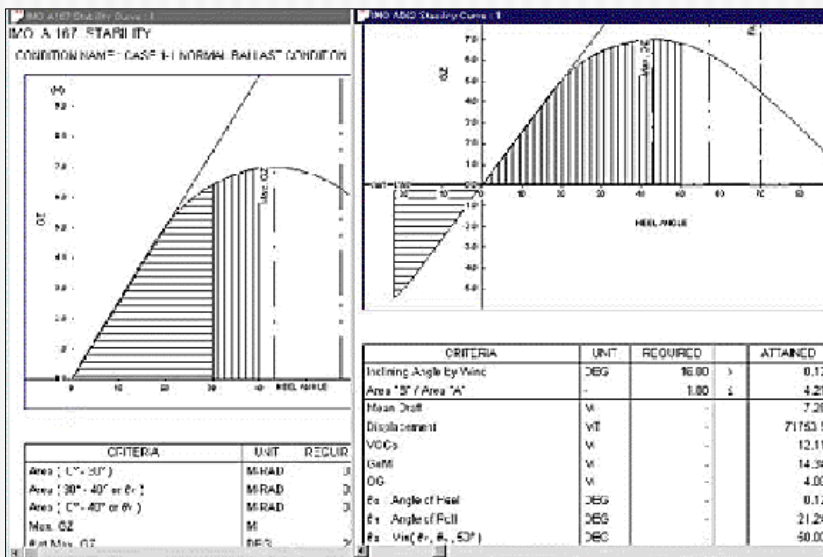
IMO A167 Stability Curve : 1

IMO A167 STABILITY

CONDITION NAME : CASE 1-1 NORMAL BALLAST CONDITION

(M)

GZ

Max GZ

0
10
20
30
40
HEEL ANGLE

| CRITERIA | UNIT | REQUIR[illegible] |
|---|---|---|
| Area ( 0°~ 30° ) | M-RAD | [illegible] |
| Area ( 30° ~ 40° or θf ) | M-RAD | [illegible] |
| Area ( 0° ~ 40° or θf ) | M-RAD | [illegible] |
| Max. GZ | M | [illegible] |
| Ant Max. GZ | DEG | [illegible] |

IMO A562 Stability Curve : 1

GZ

Max GZ

HEEL ANGLE

10
20
30
40
50
60
70
80

| CRITERIA | UNIT | REQUIRED | | ATTAINED |
|---|---|---|---|---|
| Inclining Angle By Wind | DEG | 16.00 | > | 0.1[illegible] |
| Area "B" / Area "A" | - | 1.00 | ≤ | 4.2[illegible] |
| Mean Draft | M | - | | 7.2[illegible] |
| Displacement | MT | - | | 71753.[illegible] |
| VCG | M | - | | 12.1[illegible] |
| GoM | M | - | | 14.3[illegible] |
| OG | M | - | | 4.0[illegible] |
| θo : Angle of Heel | DEG | - | | 0.1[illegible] |
| θr : Angle of Roll | DEG | - | | 21.2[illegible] |
| θa : Vir(θf, θc, 50°) | DEG | - | | 50.0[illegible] |